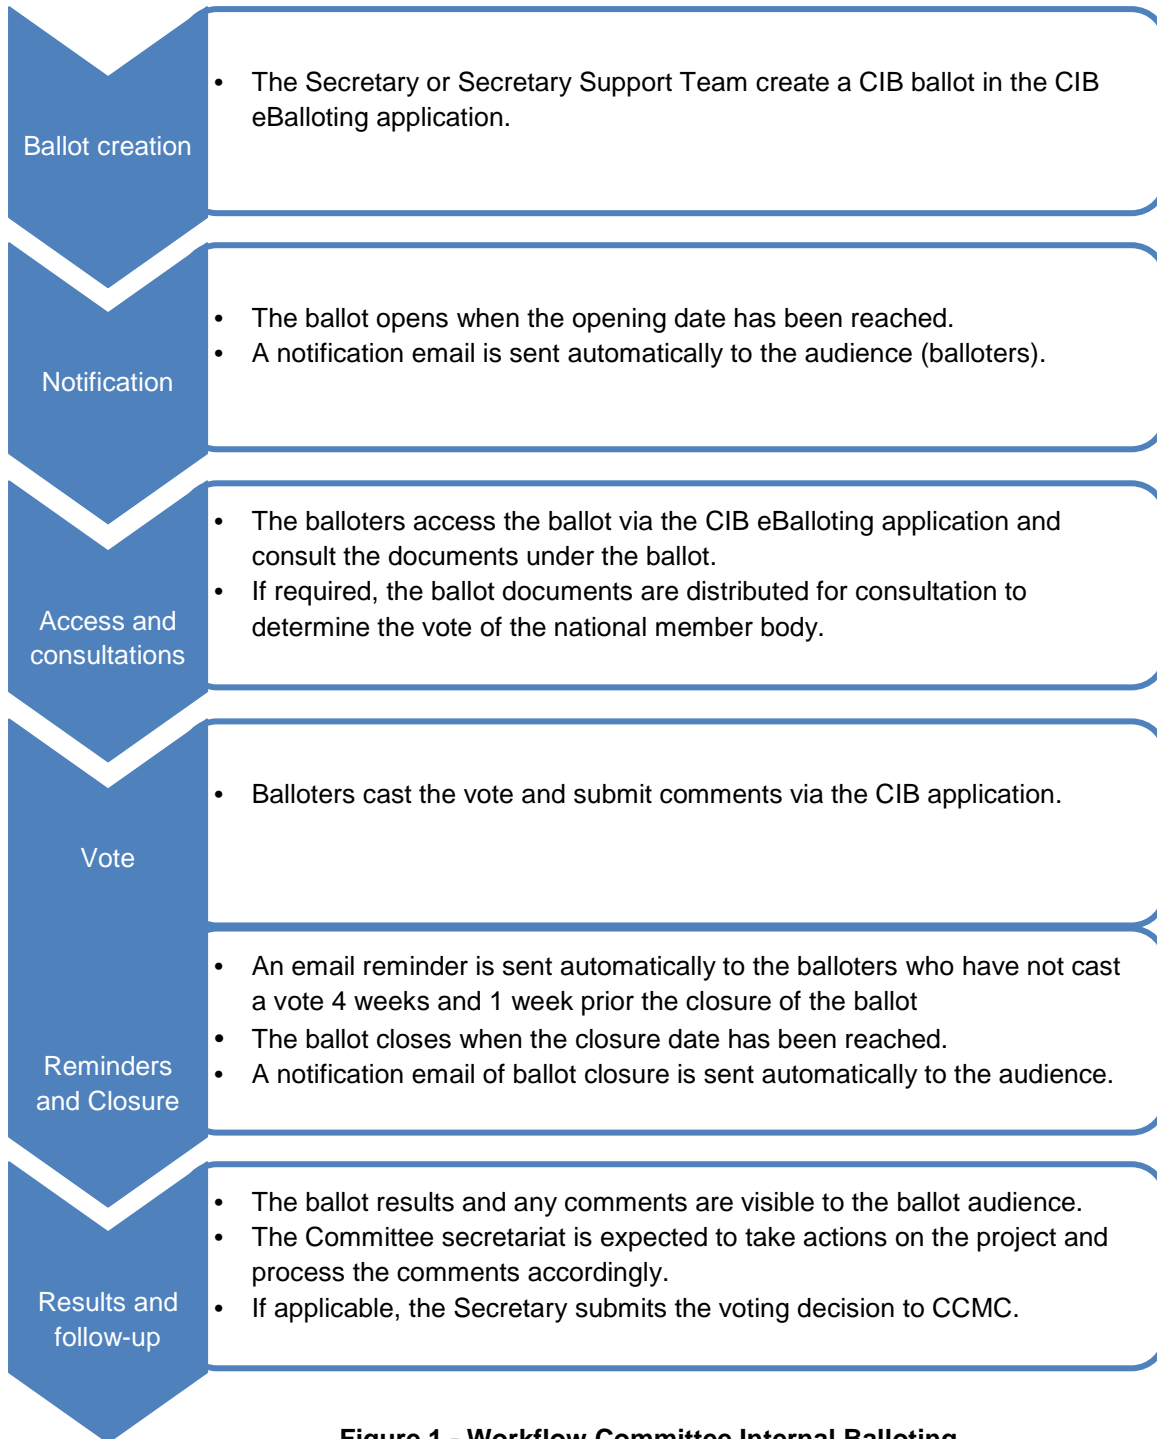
Ballot creation

- The Secretary or Secretary Support Team create a CIB ballot in the CIB eBalloting application.

Notification

- The ballot opens when the opening date has been reached.
- A notification email is sent automatically to the audience (balloters).

Access and consultations

- The balloters access the ballot via the CIB eBalloting application and consult the documents under the ballot.
- If required, the ballot documents are distributed for consultation to determine the vote of the national member body.

Vote

- Balloters cast the vote and submit comments via the CIB application.

Reminders and Closure

- An email reminder is sent automatically to the balloters who have not cast a vote 4 weeks and 1 week prior the closure of the ballot
- The ballot closes when the closure date has been reached.
- A notification email of ballot closure is sent automatically to the audience.

Results and follow-up

- The ballot results and any comments are visible to the ballot audience.
- The Committee secretariat is expected to take actions on the project and process the comments accordingly.
- If applicable, the Secretary submits the voting decision to CCMC.

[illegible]